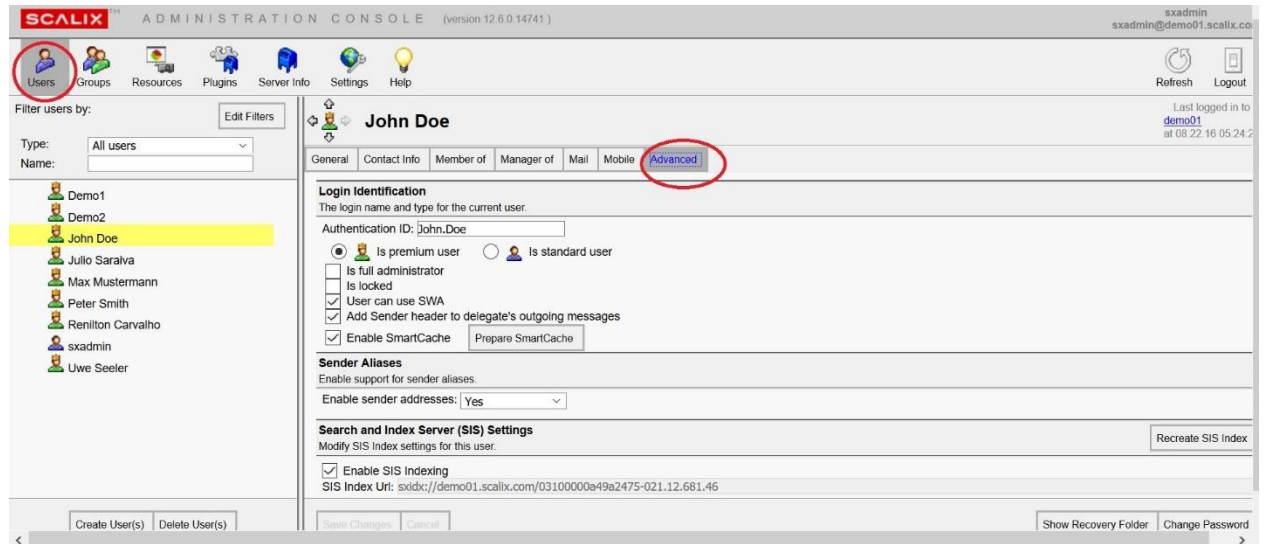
SCALIX™ ADMINISTRATION CONSOLE (version 12.6.0.14741)

sxadmin
sxadmin@demo01.scalix.co

Users Groups Resources Plugins Server Info Settings Help

Refresh Logout

Filter users by:
Edit Filters

Type: All users
Name:

Demo1
Demo2
John Doe
Julio Saraiva
Max Mustermann
Peter Smith
Renilton Carvalho
sxadmin
Uwe Seeler

Create User(s) Delete User(s)

John Doe

Last logged in to
demo01
at 08.22.16 05:24:2

General Contact Info Member of Manager of Mail Mobile Advanced

Login Identification
The login name and type for the current user.

Authentication ID: John.Doe

Is premium user Is standard user
Is full administrator
Is locked
User can use SWA
Add Sender header to delegate's outgoing messages
Enable SmartCache Prepare SmartCache

Sender Aliases
Enable support for sender aliases.

Enable sender addresses: Yes

Search and Index Server (SIS) Settings
Modify SIS Index settings for this user.

Recreate SIS Index

Enable SIS Indexing
SIS Index Url: sxidx://demo01.scalix.com/03100000a49a2475-021.12.681.46

Save Changes Cancel

Show Recovery Folder Change Password